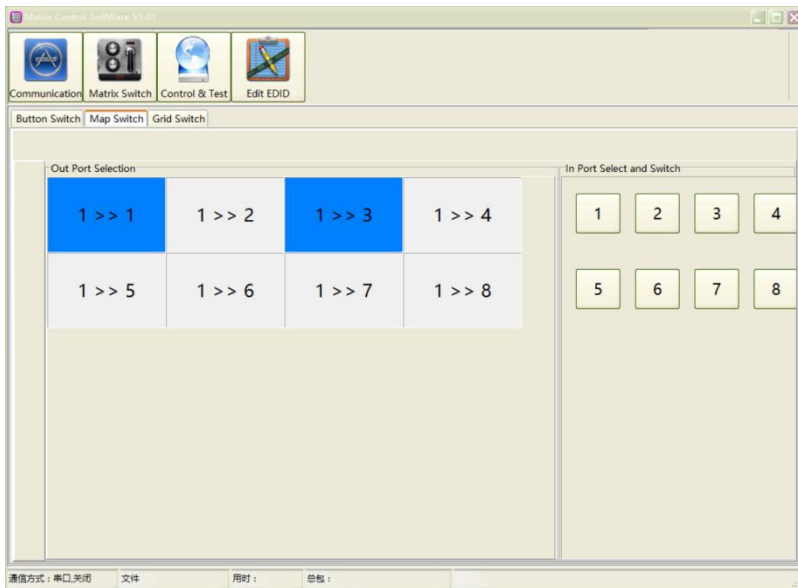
Matrix Control Software V1.01

Communication
Matrix Switch
Control & Test
Edit EDID

Button Switch
Map Switch
Grid Switch

Out Port Selection

1 >> 1
1 >> 2
1 >> 3
1 >> 4
1 >> 5
1 >> 6
1 >> 7
1 >> 8

In Port Select and Switch

1
2
3
4
5
6
7
8

通信方式：串口,关闭
文件
用时：
总包：